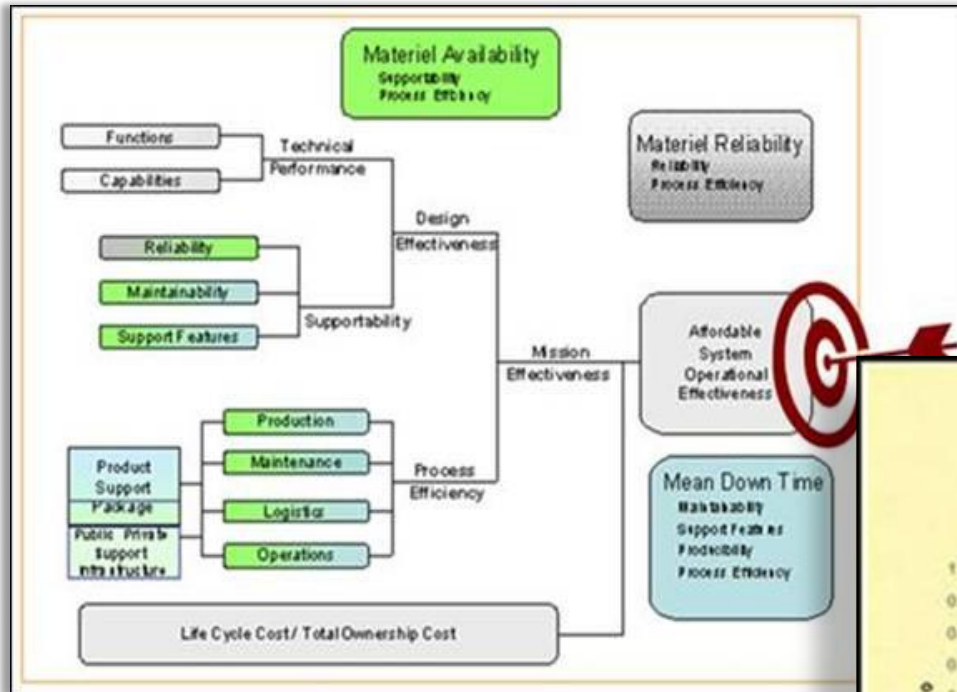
Materiel Availability
Supportability
Process Efficiency

Functions
Capabilities
Technical Performance

Materiel Reliability
Reliability
Process Efficiency

Design Effectiveness

Reliability
Maintainability
Support Features
Supportability

Mission Effectiveness

Affordable System Operational Effectiveness

Production
Maintenance
Logistics
Operations

Product Support Package
Public Private Support Infrastructure

Process Efficiency

Mean Down Time
Maintainability
Support Features
Producibility
Process Efficiency

Life Cycle Cost / Total Ownership Cost

1
0
0
0
0